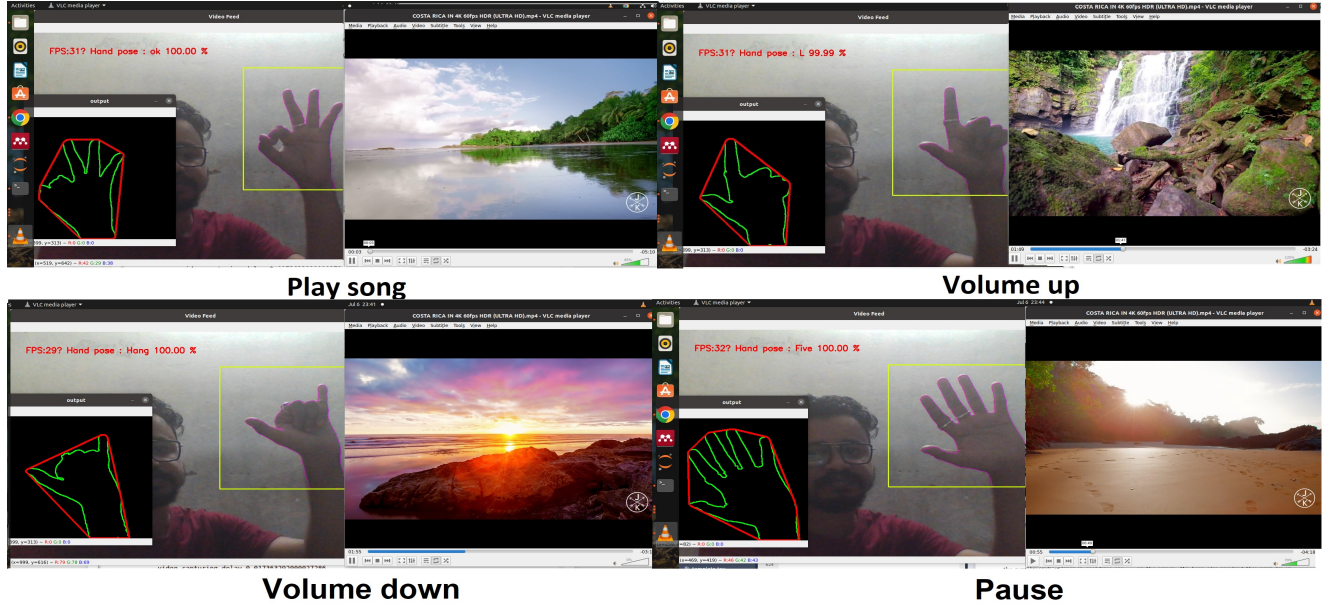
Activities VLC media player

Video Feed

FPS:31? Hand pose : ok 100.00 %

output

COSTA RICA IN 4K 60fps HDR (ULTRA HD).mp4 - VLC media player

Media Playback Audio Video Subtitle Tools View Help

00:03

-05:10

(x=519, y=642) ~ R:43 G:29 B:38

Play song

Activities VLC media player

Video Feed

FPS:31? Hand pose : L 99.99 %

output

COSTA RICA IN 4K 60fps HDR (ULTRA HD).mp4 - VLC media player

Media Playback Audio Video Subtitle Tools View Help

01:49

-03:24

Volume up

VLC media player

Jul 6 23:41

Video Feed

FPS:29? Hand pose : Hang 100.00 %

output

COSTA RICA IN 4K 60fps HDR (ULTRA HD).mp4 - VLC media player

Media Playback Audio Video Subtitle Tools View Help

01:55

(x=999, y=616) ~ R:79 G:78 B:69

Volume down

Activities VLC media player

Jul 6 23:44

Video Feed

FPS:32? Hand pose : Five 100.00 %

output

COSTA RICA IN 4K 60fps HDR (ULTRA HD).mp4 - VLC media player

Media Playback Audio Video Subtitle Tools View Help

00:55

-04:18

(x=469, y=416) ~ R:46 G:42 B:43

Pause